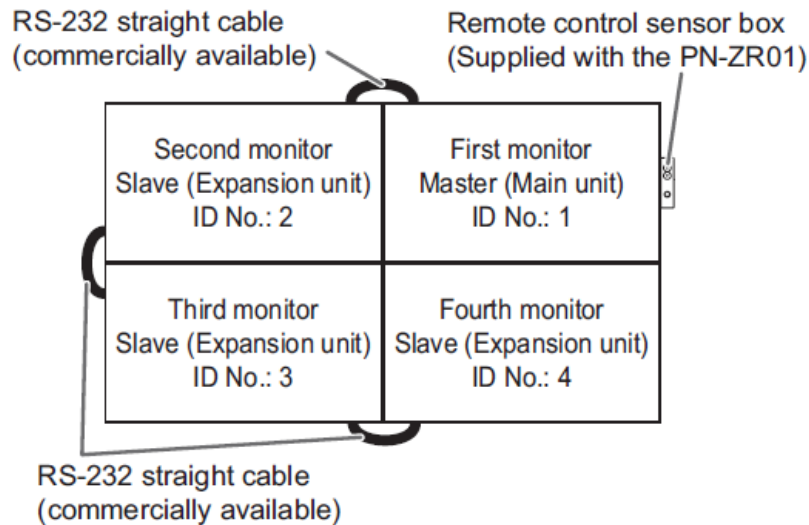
RS-232 straight cable
(commercially available)

Remote control sensor box
(Supplied with the PN-ZR01)

Second monitor
Slave (Expansion unit)
ID No.: 2

First monitor
Master (Main unit)
ID No.: 1

Third monitor
Slave (Expansion unit)
ID No.: 3

Fourth monitor
Slave (Expansion unit)
ID No.: 4

RS-232 straight cable
(commercially available)